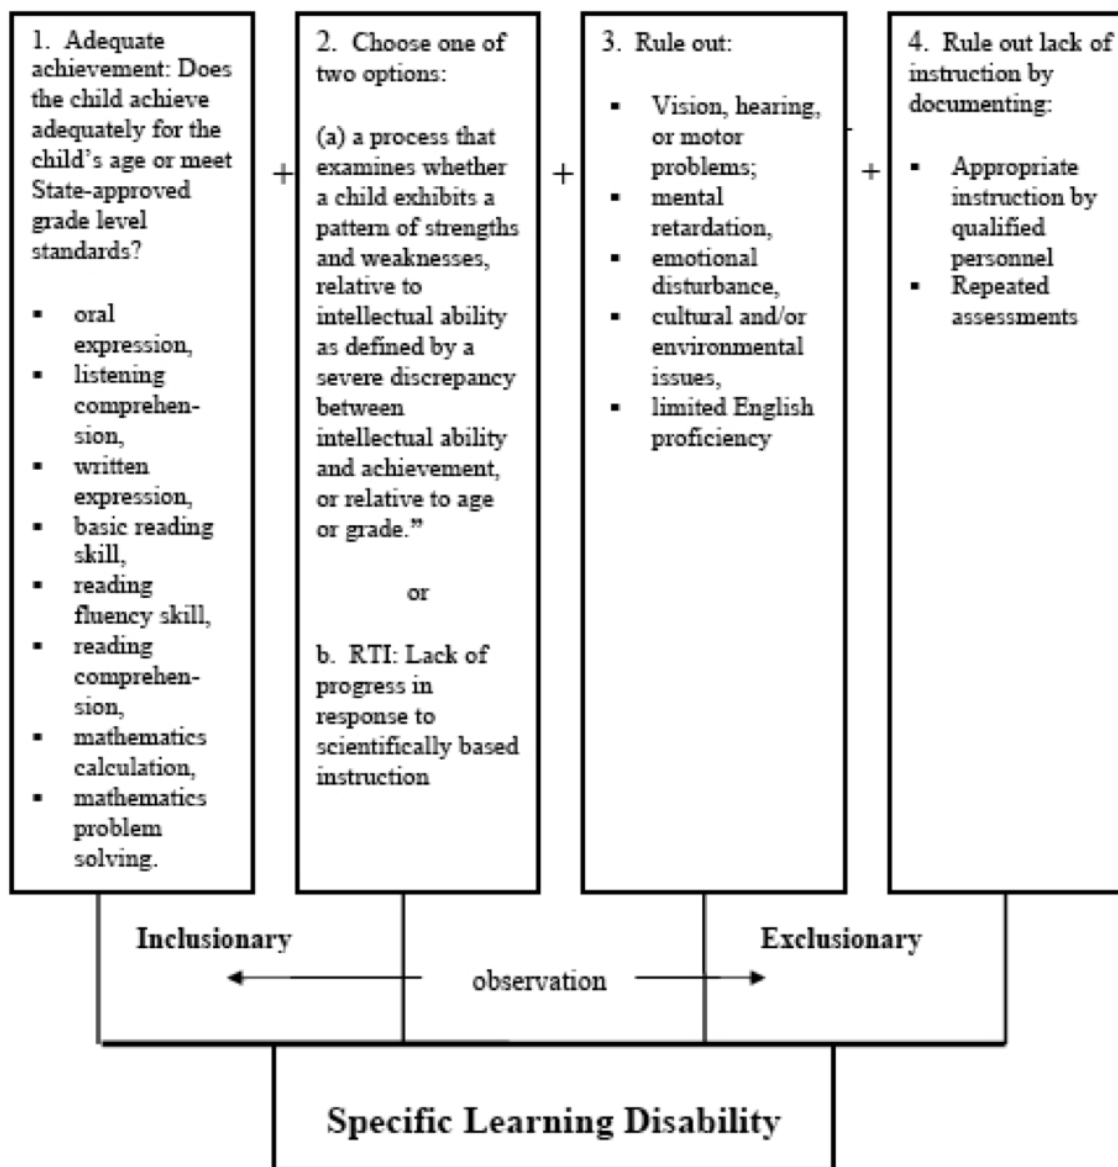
1. Adequate achievement: Does the child achieve adequately for the child's age or meet State-approved grade level standards?

- oral expression,
- listening comprehension,
- written expression,
- basic reading skill,
- reading fluency skill,
- reading comprehension,
- mathematics calculation,
- mathematics problem solving.

+

2. Choose one of two options:

(a) a process that examines whether a child exhibits a pattern of strengths and weaknesses, relative to intellectual ability as defined by a severe discrepancy between intellectual ability and achievement, or relative to age or grade."

or

b. RTI: Lack of progress in response to scientifically based instruction

+

3. Rule out:

- Vision, hearing, or motor problems;
- mental retardation,
- emotional disturbance,
- cultural and/or environmental issues,
- limited English proficiency

+

4. Rule out lack of instruction by documenting:

- Appropriate instruction by qualified personnel
- Repeated assessments

Inclusionary

observation

Exclusionary

Specific Learning Disability